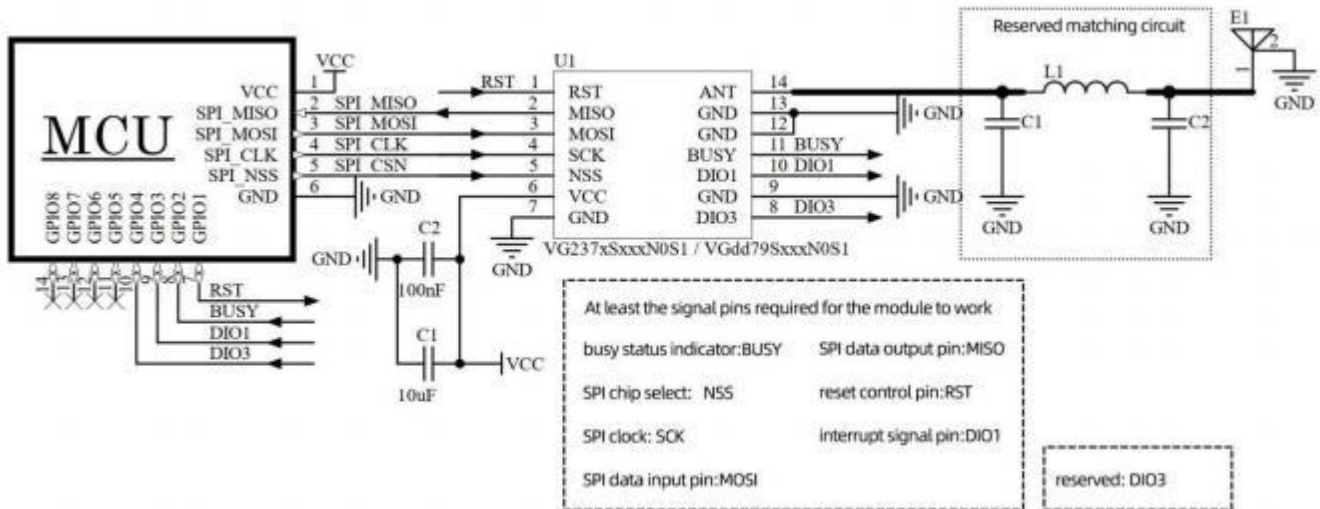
MCU

VCC
SPI_MISO
SPI_MOSI
SPI_CLK
SPI_NSS
GND

GPIO8 GPIO7 GPIO6 GPIO5 GPIO4 GPIO3 GPIO2 GPIO1

VCC
1
2 SPI_MISO
3 SPI_MOSI
4 SPI_CLK
5 SPI_CSN
6 GND

RST
BUSY
DIO1
DIO3

U1
RST 1 RST
2 MISO
3 MOSI
4 SCK
5 NSS
6 VCC
7 GND
GND

ANT 14
GND 13
GND 12
BUSY 11 BUSY
DIO1 10 DIO1
GND 9 GND
DIO3 8 DIO3
GND

VG237xSxxxN0S1 / VGdd79SxxxN0S1

GND
C2
100nF
C1
10uF
VCC

Reserved matching circuit
L1
C1
C2
GND
GND
E1
1
2
GND

At least the signal pins required for the module to work

busy status indicator:BUSY
SPI data output pin:MISO
SPI chip select: NSS
reset control pin:RST
SPI clock: SCK
interrupt signal pin:DIO1
SPI data input pin:MOSI

reserved: DIO3